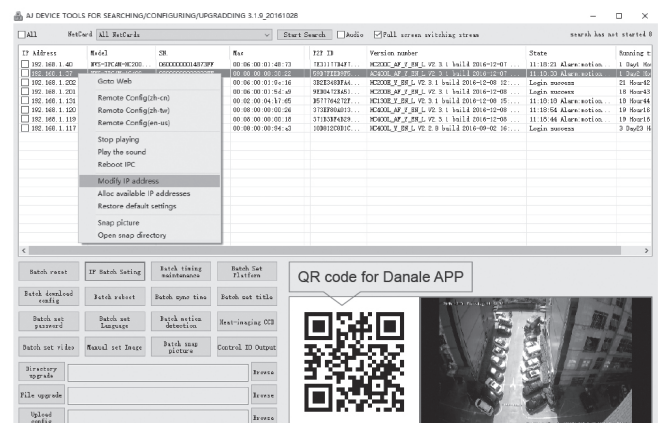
AJ DEVICE TOOLS FOR SEARCHING/CONFIGURING/UPGRADDING 3.1.0 20161028

All NetCard All NetCards Start Search Audio Full screen switching stream search has not started 0

| IP Address | Model | SN | Mac | P2P ID | Version number | State | Running t |
|---|---|---|---|---|---|---|---|
| 192.168.1.40 | NVS-IPCAM-HC200 | D600000001487PF | 00:06:00:01:48:73 | 7X3111TB4Y | HC200E_AF_Y_EN_L V2.3.1 build 2016-12-07 | 11:18:23 Alarm:motion | 1 Day1 Ho |
| 192.168.1.27 | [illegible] | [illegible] | 00:00:00:00:00:22 | 5U97YEE9UT | AC400L_AF_Y_EN_L V2.3.1 build 2016-12-07 | 11:18:20 Alarm:motion | 1 Day2 Ho |
| 192.168.1.202 | | | 00:06:00:01:8e:16 | 3B2E34B8FA4 | HC200E_AF_Y_EN_L V2.3.1 build 2016-12-08 | Login success | 21 Hour42 |
| 192.168.1.201 | | | 00:06:00:01:84:a9 | 9EB047ZBA5 | HC200E_AF_Y_EN_L V2.3.1 build 2016-12-08 | Login success | 18 Hour43 |
| 192.168.1.121 | | | 00:02:00:04:17:65 | B57776427EF | HC130E_Y_EN_L V2.3.1 build 2016-12-08 15 | 11:10:10 Alarm:motion | 10 Hour44 |
| 192.168.1.120 | | | 00:06:00:00:00:26 | 373EF8B4B13 | HC400L_AF_Y_EN_L V2.3.1 build 2016-12-08 | 11:18:54 Alarm:motion | 19 Hour16 |
| 192.168.1.119 | | | 00:06:00:00:00:16 | 371B3BF4B29 | HC400L_AF_Y_EN_L V2.3.1 build 2016-12-08 | 11:15:44 Alarm:motion | 19 Hour16 |
| 192.168.1.117 | | | 00:06:00:00:84:a3 | 10B812CB81C | HC400L_Y_EN_L V2.2.0 build 2016-09-02 16 | Login success | 3 Day23 H |

Goto Web
Remote Config(zh-cn)
Remote Config(zh-tw)
Remote Config(en-us)
Stop playing
Play the sound
Reboot IPC
Modify IP address
Alloc available IP addresses
Restore default settings
Snap picture
Open snap directory

Batch reset
IP Batch Setting
Batch timing maintenance
Batch Set Platform
Batch download config
Batch reboot
Batch sync time
Batch set title
Batch set password
Batch set Language
Batch motion detection
Heat-imaging CCD
Batch set video
Manual set Image
Batch snap picture
Control IO Output
Directory upgrade
Browse
File upgrade
Browse
Upload config
Browse

QR code for Danale APP